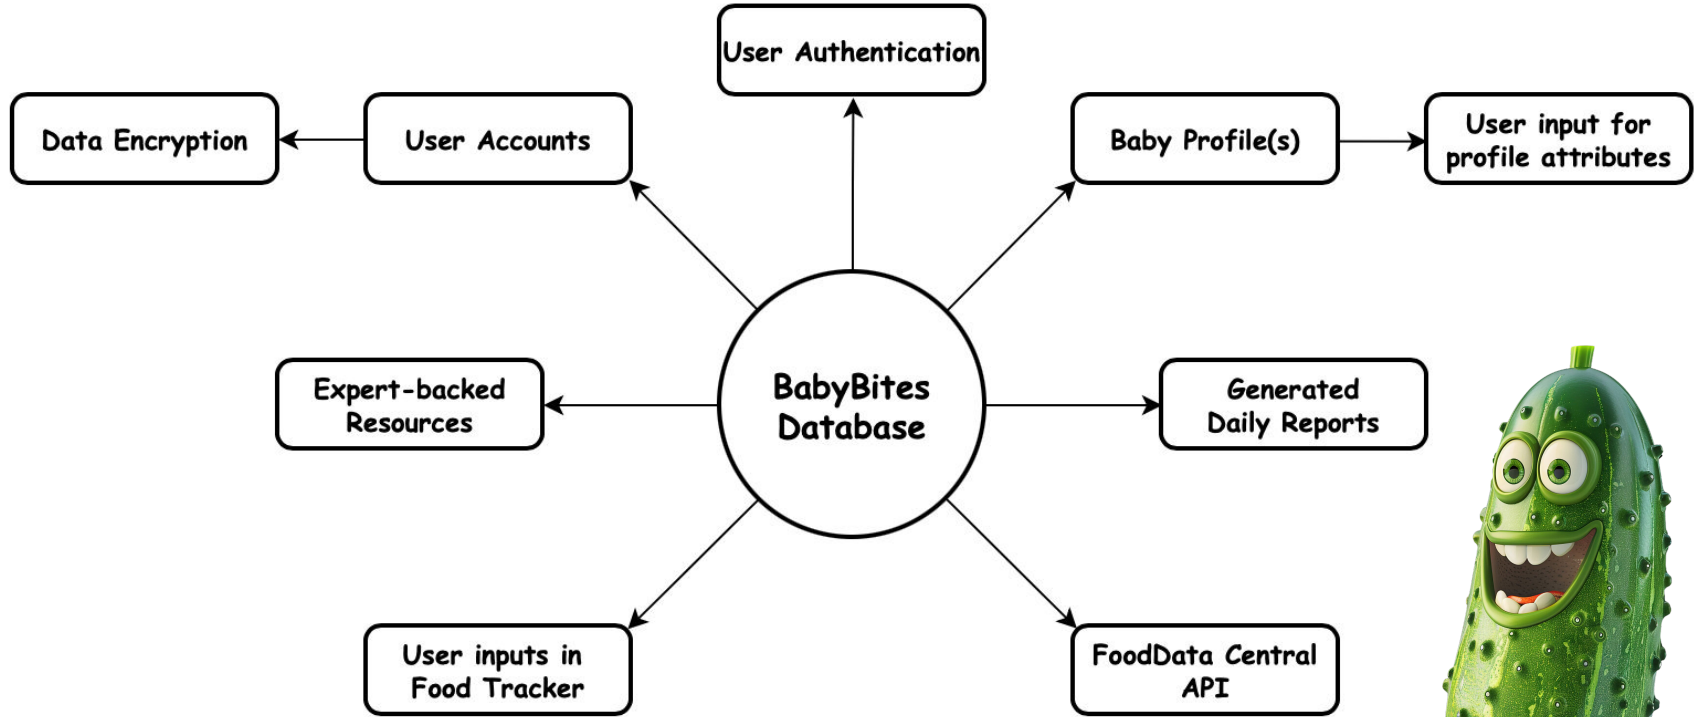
User Authentication

Data Encryption

User Accounts

Baby Profile(s)

User input for profile attributes

BabyBites Database

Expert-backed Resources

Generated Daily Reports

User inputs in Food Tracker

FoodData Central API